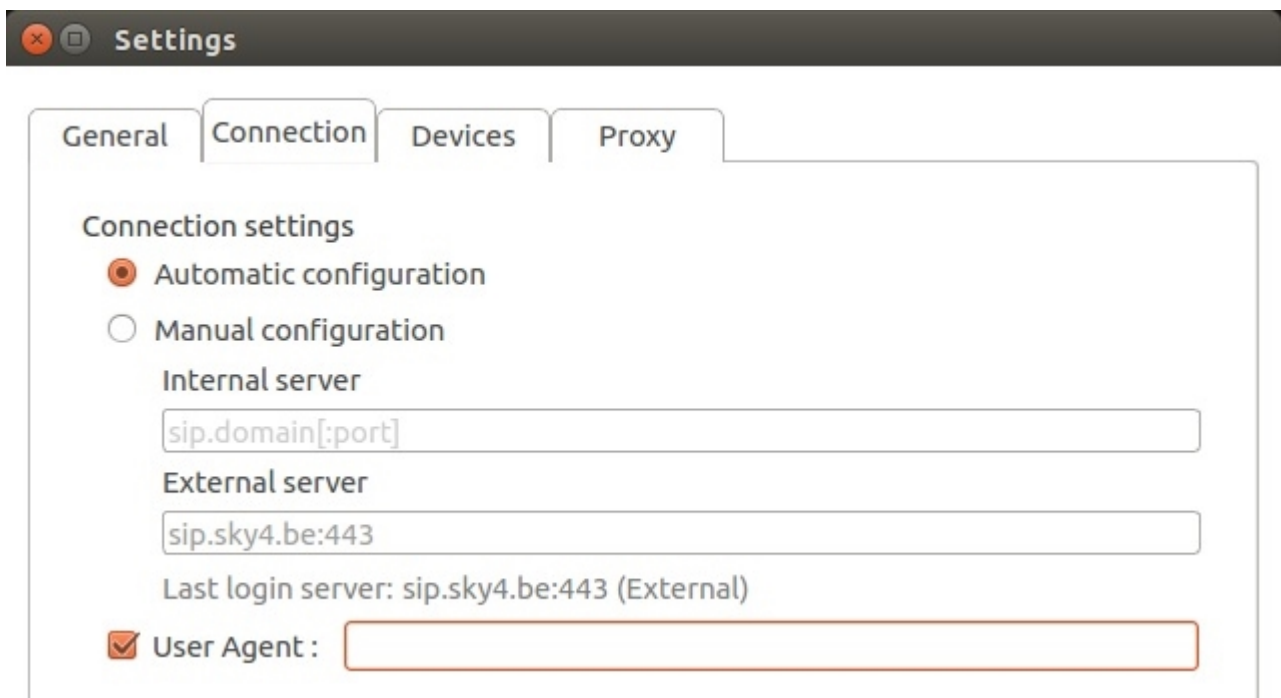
Settings

General
Connection
Devices
Proxy

Connection settings

Automatic configuration

Manual configuration

Internal server

sip.domain[:port]

External server

sip.sky4.be:443

Last login server: sip.sky4.be:443 (External)

User Agent :